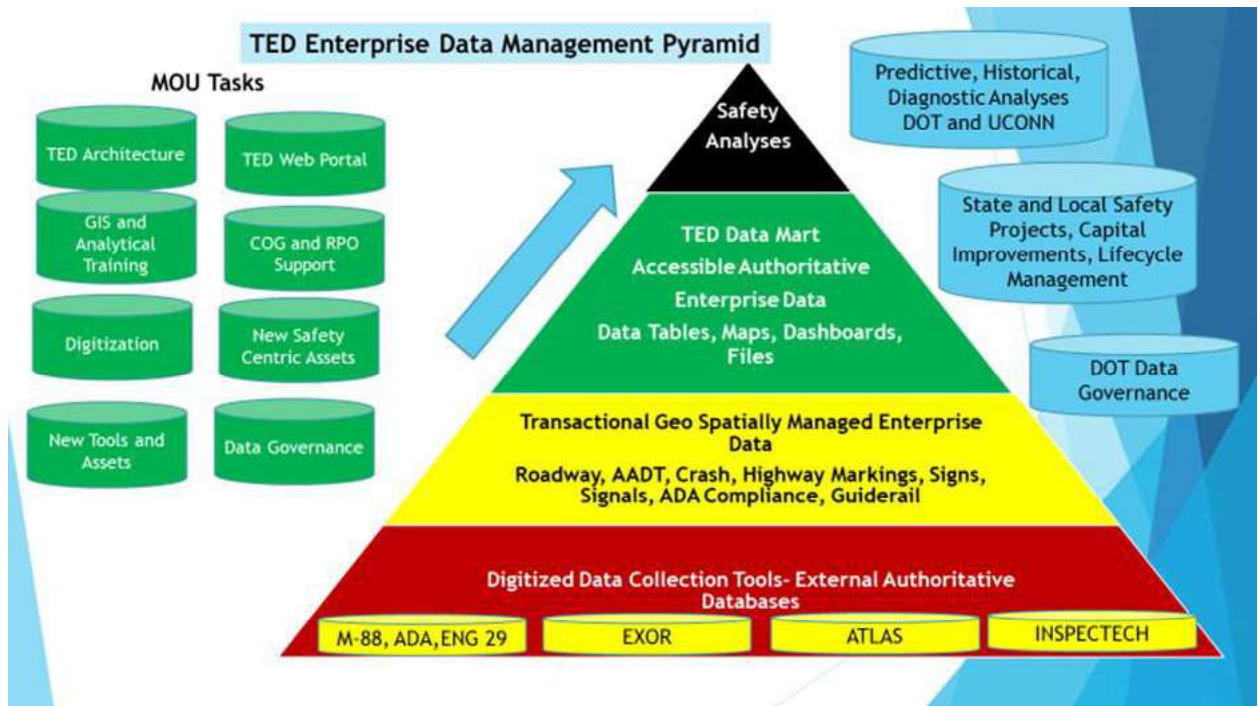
TED Enterprise Data Management Pyramid

MOU Tasks

TED Architecture

TED Web Portal

GIS and Analytical Training

COG and RPO Support

Digitization

New Safety Centric Assets

New Tools and Assets

Data Governance

Safety Analyses

TED Data Mart
Accessible Authoritative Enterprise Data
Data Tables, Maps, Dashboards, Files

Transactional Geo Spatially Managed Enterprise Data
Roadway, AADT, Crash, Highway Markings, Signs, Signals, ADA Compliance, Guiderail

Digitized Data Collection Tools- External Authoritative Databases

M-88, ADA, ENG 29

EXOR

ATLAS

INSPECTECH

Predictive, Historical, Diagnostic Analyses DOT and UCONN

State and Local Safety Projects, Capital Improvements, Lifecycle Management

DOT Data Governance